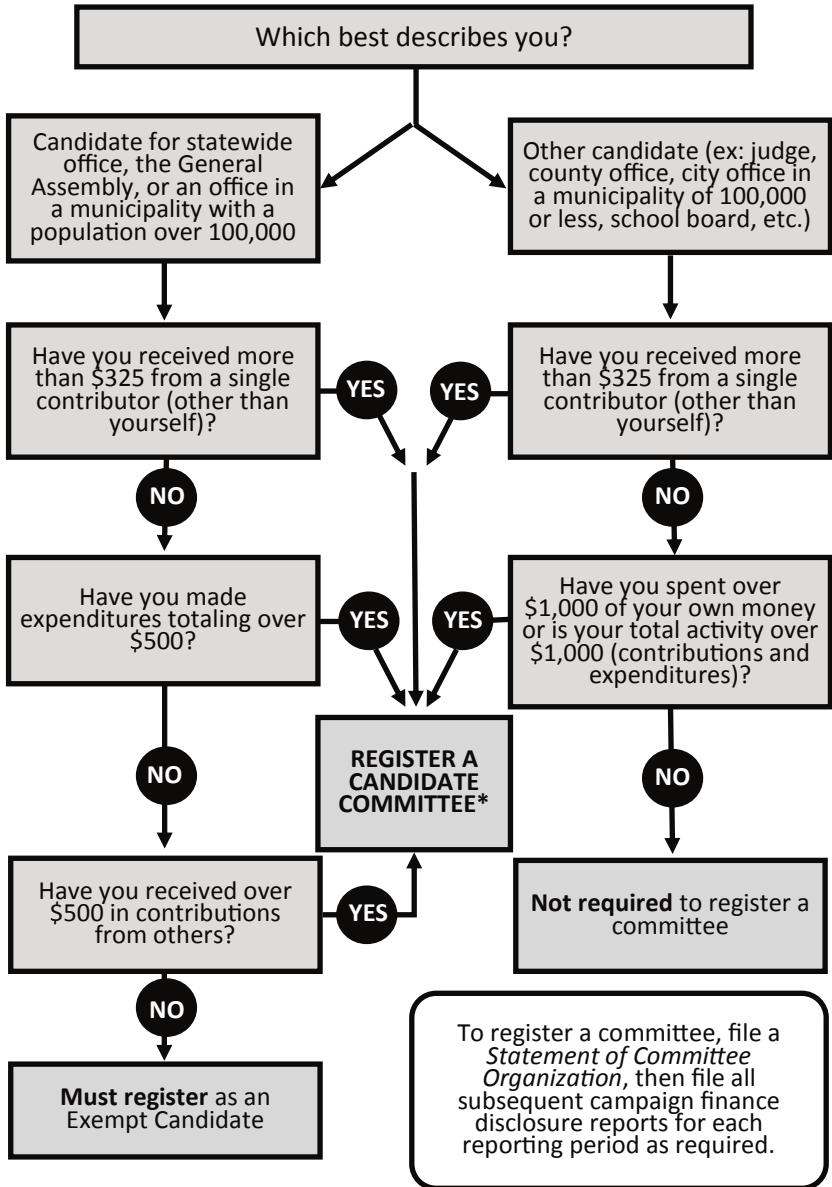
Which best describes you?

Candidate for statewide office, the General Assembly, or an office in a municipality with a population over 100,000

Other candidate (ex: judge, county office, city office in a municipality of 100,000 or less, school board, etc.)

Have you received more than \$325 from a single contributor (other than yourself)?

YES

YES

Have you received more than \$325 from a single contributor (other than yourself)?

NO

NO

Have you made expenditures totaling over \$500?

YES

YES

Have you spent over \$1,000 of your own money or is your total activity over \$1,000 (contributions and expenditures)?

NO

REGISTER A CANDIDATE COMMITTEE*

NO

Have you received over \$500 in contributions from others?

YES

**Not required** to register a committee

NO

**Must register** as an Exempt Candidate

To register a committee, file a *Statement of Committee Organization*, then file all subsequent campaign finance disclosure reports for each reporting period as required.